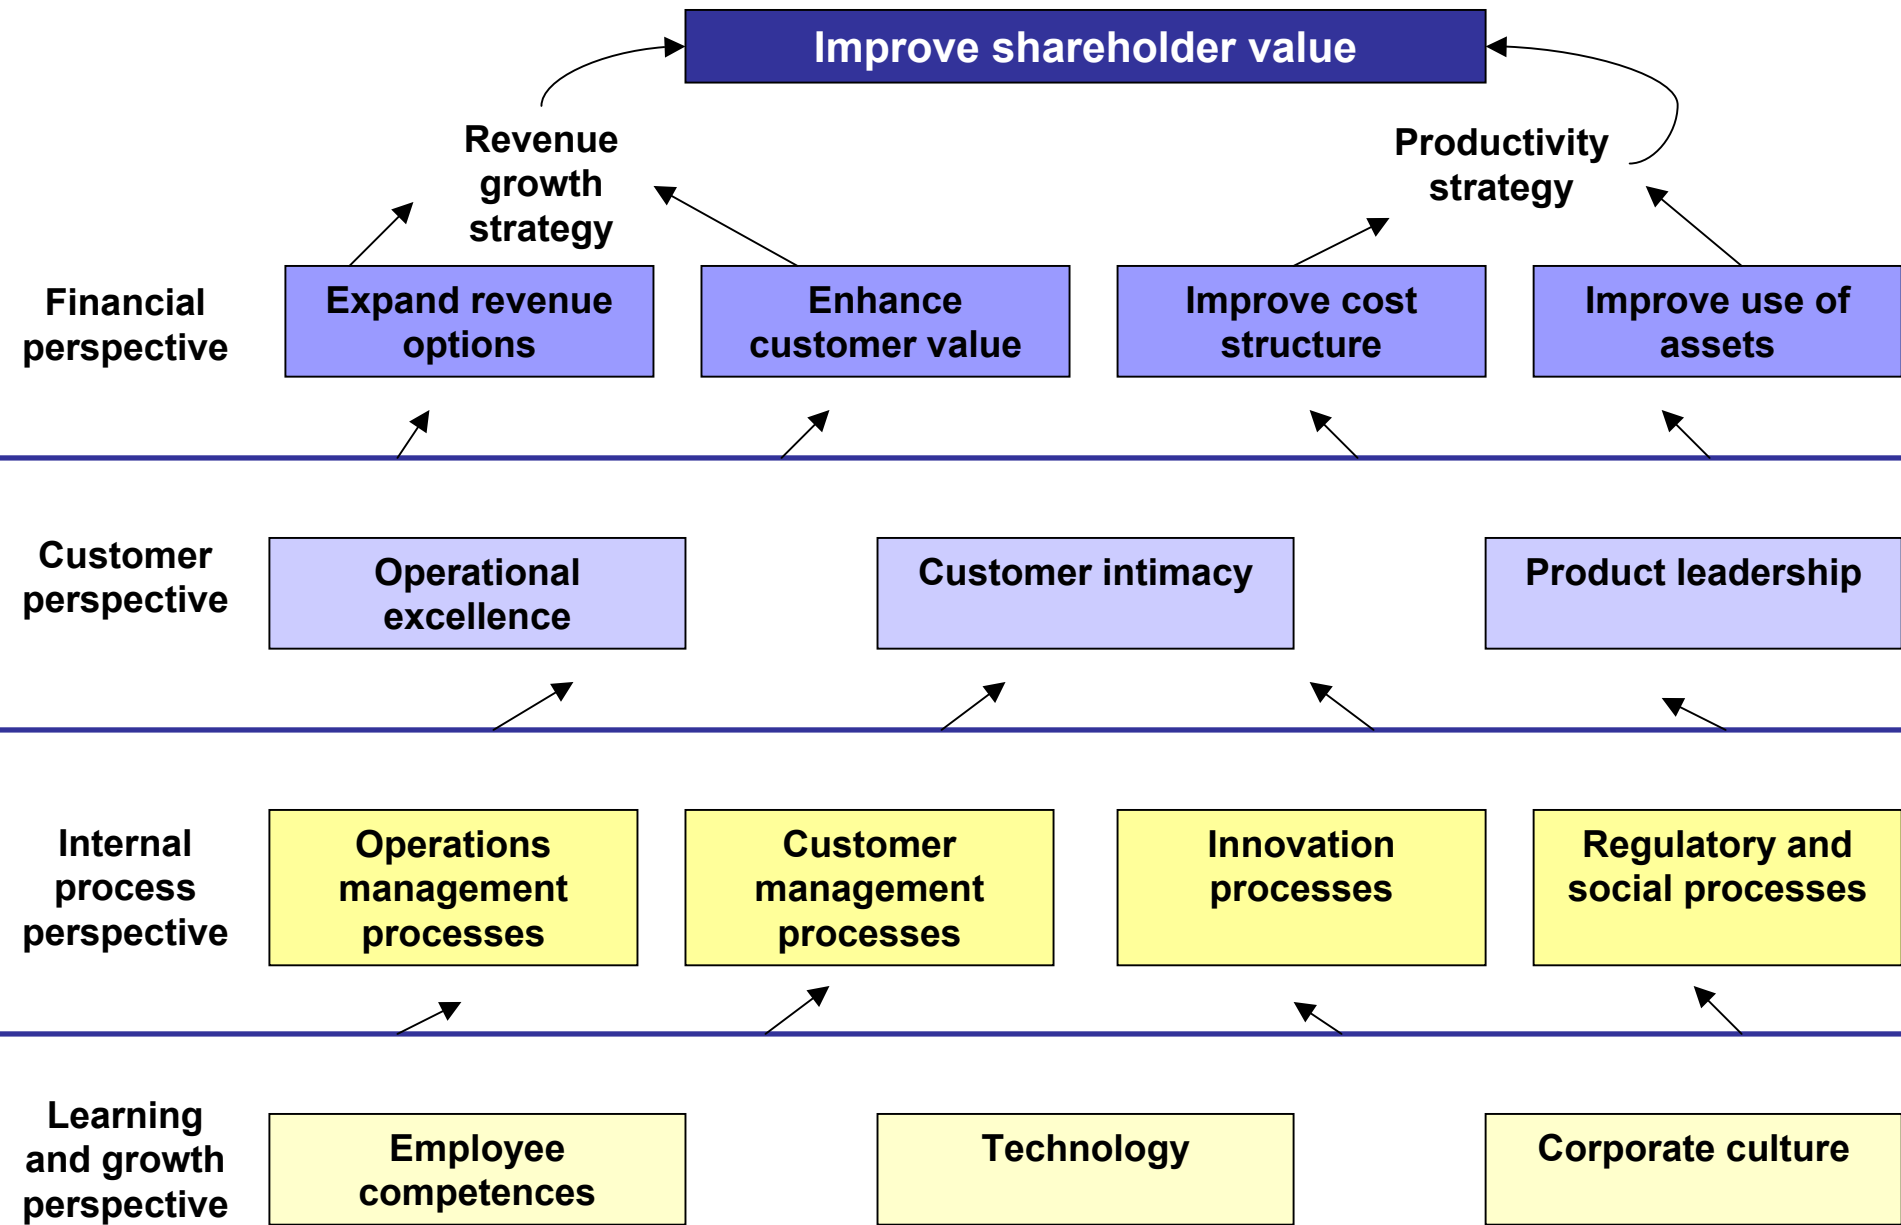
Improve shareholder value

Revenue growth strategy

Productivity strategy

Financial perspective

Expand revenue options

Enhance customer value

Improve cost structure

Improve use of assets

Customer perspective

Operational excellence

Customer intimacy

Product leadership

Internal process perspective

Operations management processes

Customer management processes

Innovation processes

Regulatory and social processes

Learning and growth perspective

Employee competences

Technology

Corporate culture